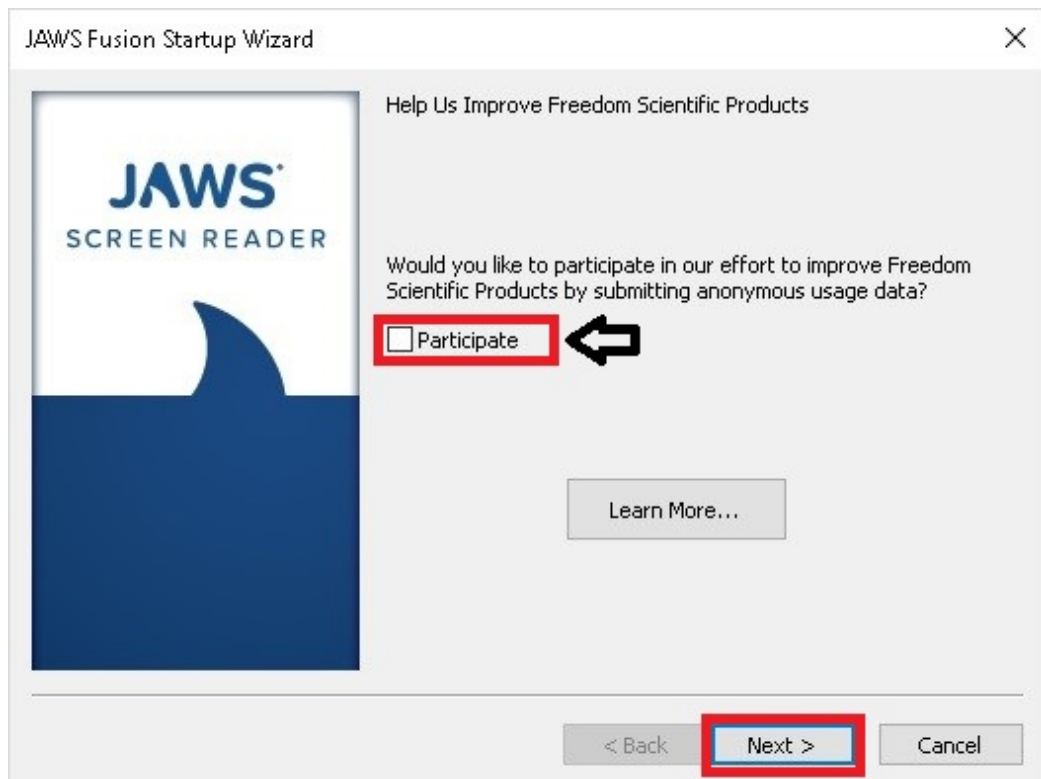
JAWS Fusion Startup Wizard

×

JAWS®
SCREEN READER

Help Us Improve Freedom Scientific Products

Would you like to participate in our effort to improve Freedom Scientific Products by submitting anonymous usage data?

Participate

Learn More...

< Back

Next >

Cancel